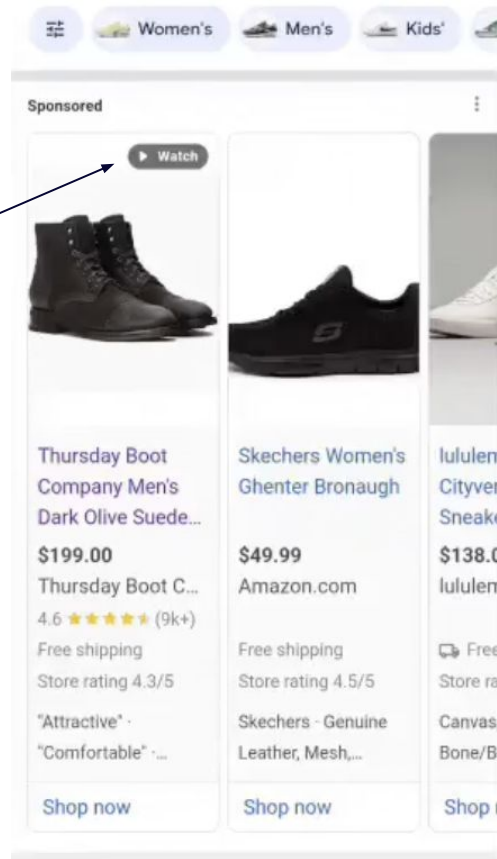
Women's Men's Kids'

Sponsored

Watch

Thursday Boot Company Men's Dark Olive Suede...
$199.00
Thursday Boot C...
4.6 ★★★★★ (9k+)
Free shipping
Store rating 4.3/5
"Attractive" · "Comfortable" ·...
Shop now

Skechers Women's Ghenter Bronaugh
$49.99
Amazon.com
Free shipping
Store rating 4.5/5
Skechers · Genuine Leather, Mesh,...
Shop now

lululem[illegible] Cityver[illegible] Sneake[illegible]
$138.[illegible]
lululem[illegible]
Free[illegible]
Store ra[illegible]
Canvas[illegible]
Bone/B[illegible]
Shop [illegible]